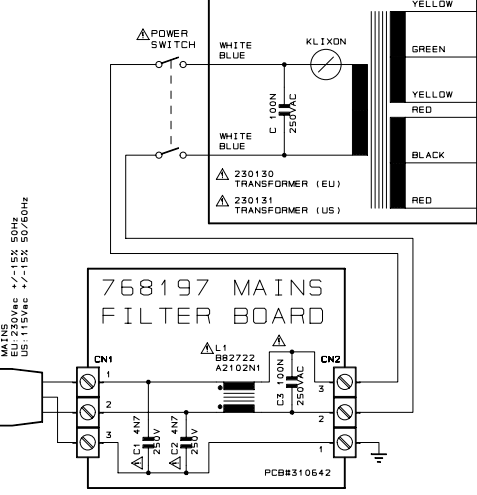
YELLOW

GREEN

YELLOW

RED

BLACK

RED

⚠POWER SWITCH

WHITE
BLUE

KLIXON

C 100N
250VAC

WHITE
BLUE

⚠ 230130
TRANSFORMER (EU)

⚠ 230131
TRANSFORMER (US)

MAINS
EU:230Vac +/-15% 50Hz
US:115Vac +/-15% 50/60Hz

768197 MAINS
FILTER BOARD

CN1

1

2

3

⚠L1
B82722
A2102N1

⚠

C3 100N
250VAC

CN2

3

2

1

⚠C1 4N7
250V

⚠C2 4N7
250V

PCB#310642